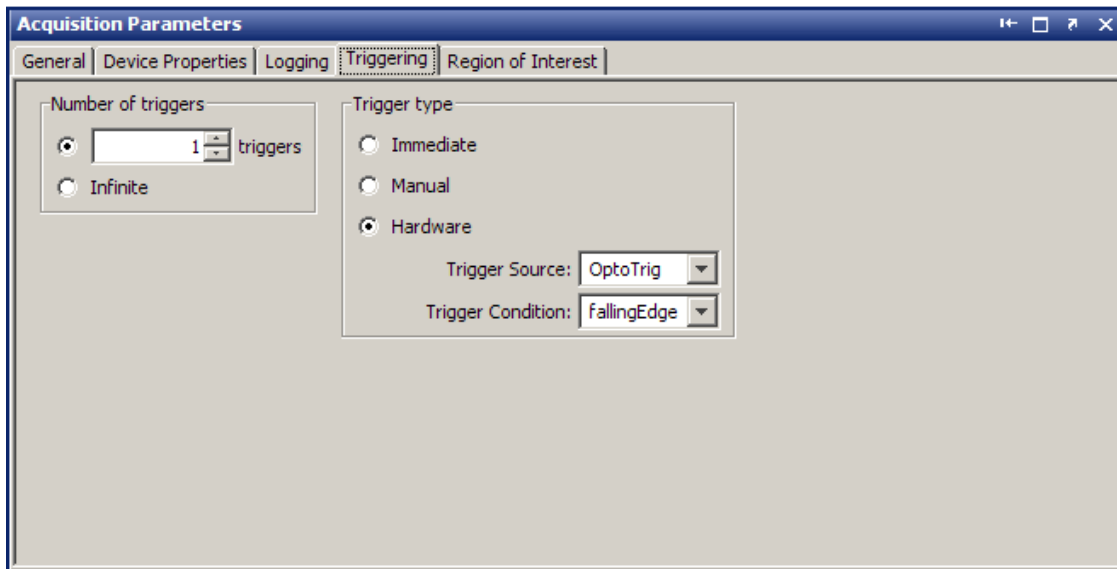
Acquisition Parameters

General | Device Properties | Logging | Triggering | Region of Interest

Number of triggers

1 triggers

Infinite

Trigger type

Immediate

Manual

Hardware

Trigger Source: OptoTrig

Trigger Condition: fallingEdge